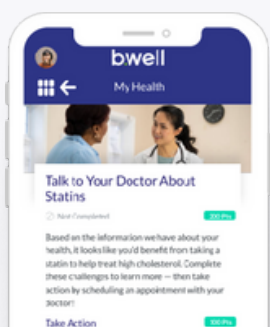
bwell

My Health

Talk to Your Doctor About Statins

Not Completed

200 Pts

Based on the information we have about your health, it looks like you'd benefit from taking a statin to help treat high cholesterol. Complete these challenges to learn more — then take action by scheduling an appointment with your doctor!

Take Action

100 Pts